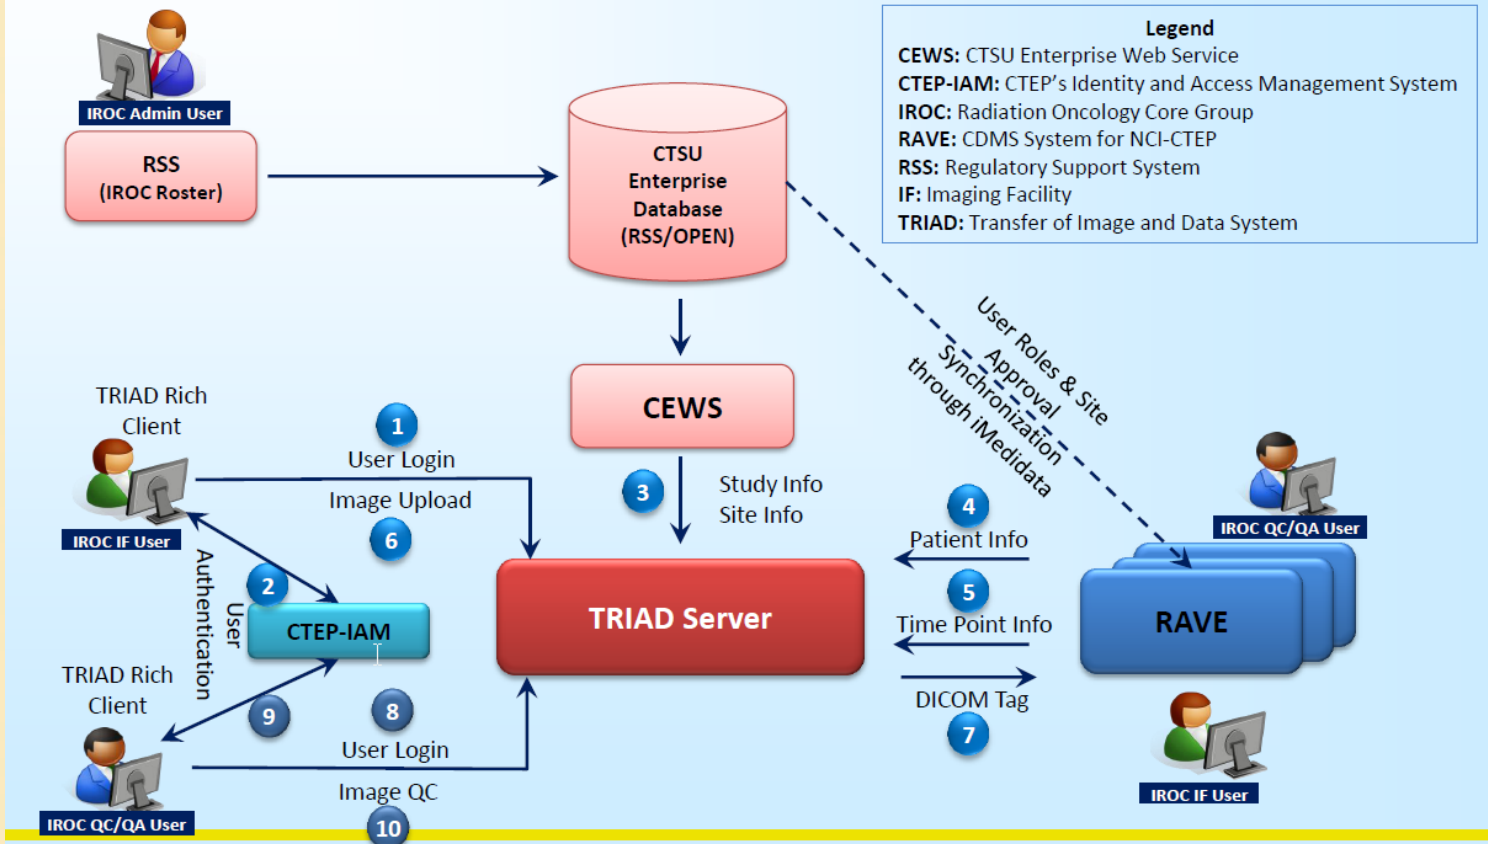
IROC Admin User

RSS
(IROC Roster)

CTSU
Enterprise
Database
(RSS/OPEN)

Legend
**CEWS:** CTSU Enterprise Web Service
**CTEP-IAM:** CTEP's Identity and Access Management System
**IROC:** Radiation Oncology Core Group
**RAVE:** CDMS System for NCI-CTEP
**RSS:** Regulatory Support System
**IF:** Imaging Facility
**TRIAD:** Transfer of Image and Data System

CEWS

User Roles & Site Approval Synchronization through iMedidata

TRIAD Rich Client

IROC IF User

1
User Login
Image Upload
6

3
Study Info
Site Info

4
Patient Info

IROC QC/QA User

2
User Authentication
CTEP-IAM

TRIAD Server

5
Time Point Info

RAVE

DICOM Tag
7

TRIAD Rich Client

9

8
User Login

IROC QC/QA User

Image QC
10

IROC IF User